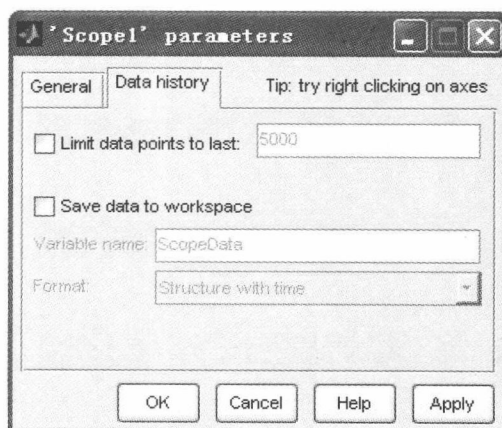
'Scope1' parameters

General | Data history | Tip: try right clicking on axes

Limit data points to last: 5000

Save data to workspace

Variable name: ScopeData

Format: Structure with time

OK | Cancel | Help | Apply